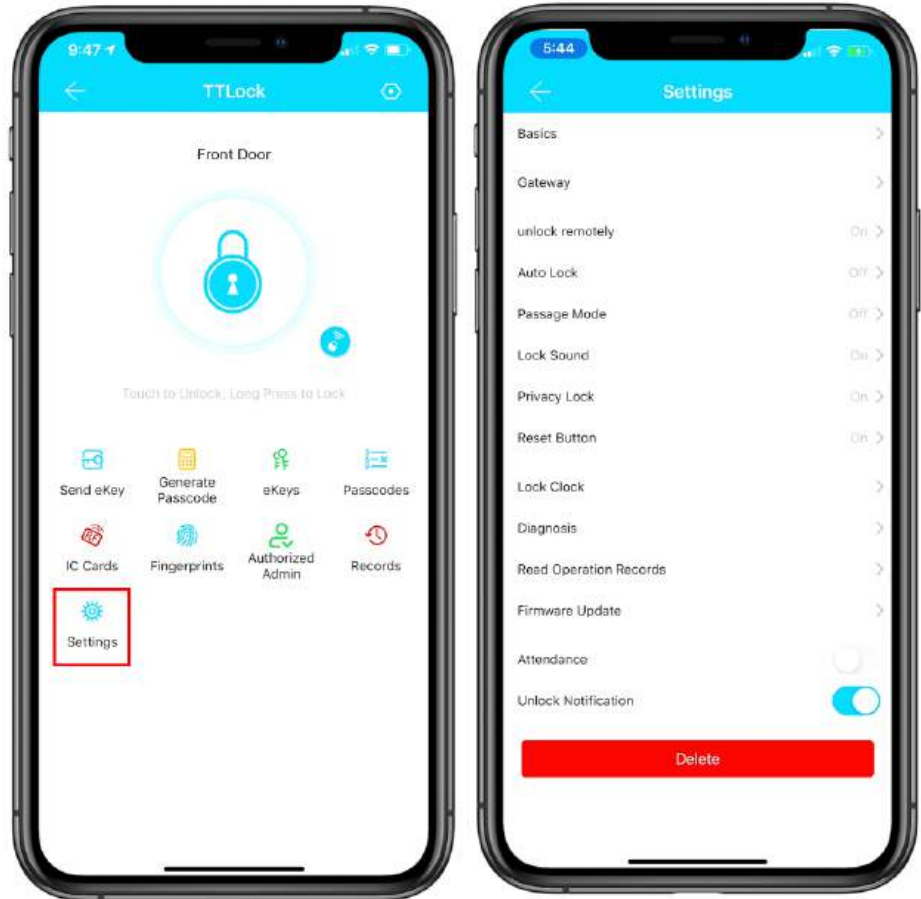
9:47

TTLock

Front Door

Touch to Unlock, Long Press to Lock

Send eKey
Generate Passcode
eKeys
Passcodes
IC Cards
Fingerprints
Authorized Admin
Records
Settings

5:44

Settings

Basics
Gateway
unlock remotely On
Auto Lock Off
Passage Mode Off
Lock Sound On
Privacy Lock On
Reset Button On
Lock Clock
Diagnosis
Read Operation Records
Firmware Update
Attendance
Unlock Notification

Delete